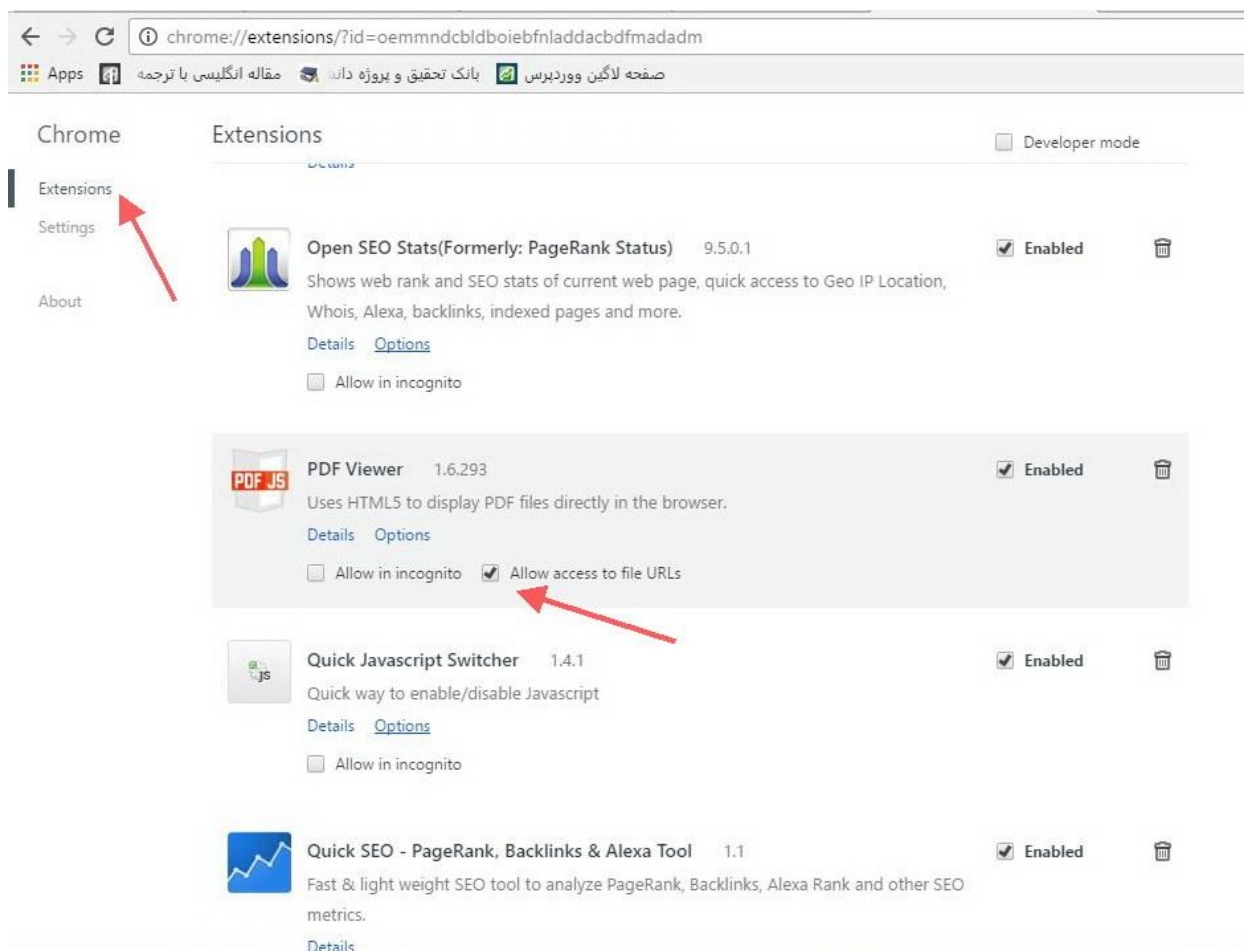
chrome://extensions/?id=oemmndcbldboiebfnladdacbdfmadadm

Apps مقاله انگلیسی با ترجمه بانک تحقیق و پروژه دانا صفحه لاگین وردپرس

Chrome

Extensions

Settings

About

Extensions

Developer mode

Details

Open SEO Stats(Formerly: PageRank Status) 9.5.0.1
Shows web rank and SEO stats of current web page, quick access to Geo IP Location, Whois, Alexa, backlinks, indexed pages and more.
Details Options
Allow in incognito
Enabled

PDF JS
PDF Viewer 1.6.293
Uses HTML5 to display PDF files directly in the browser.
Details Options
Allow in incognito Allow access to file URLs
Enabled

JS
Quick Javascript Switcher 1.4.1
Quick way to enable/disable Javascript
Details Options
Allow in incognito
Enabled

Quick SEO - PageRank, Backlinks & Alexa Tool 1.1
Fast & light weight SEO tool to analyze PageRank, Backlinks, Alexa Rank and other SEO metrics.
Details
Enabled